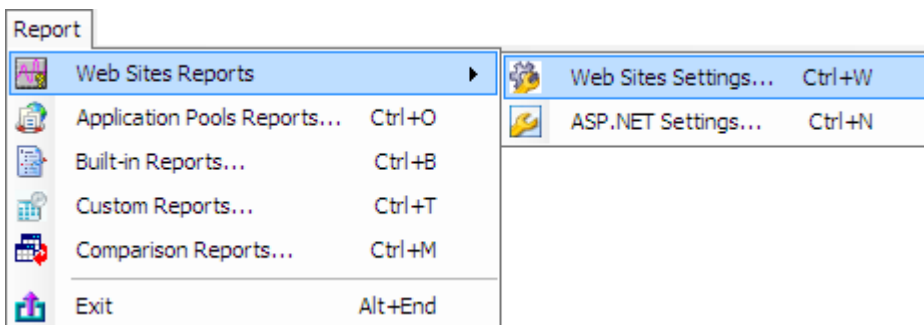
Report

Web Sites Reports

Application Pools Reports... Ctrl+O

Built-in Reports... Ctrl+B

Custom Reports... Ctrl+T

Comparison Reports... Ctrl+M

Exit Alt+End

Web Sites Settings... Ctrl+W

ASP.NET Settings... Ctrl+N